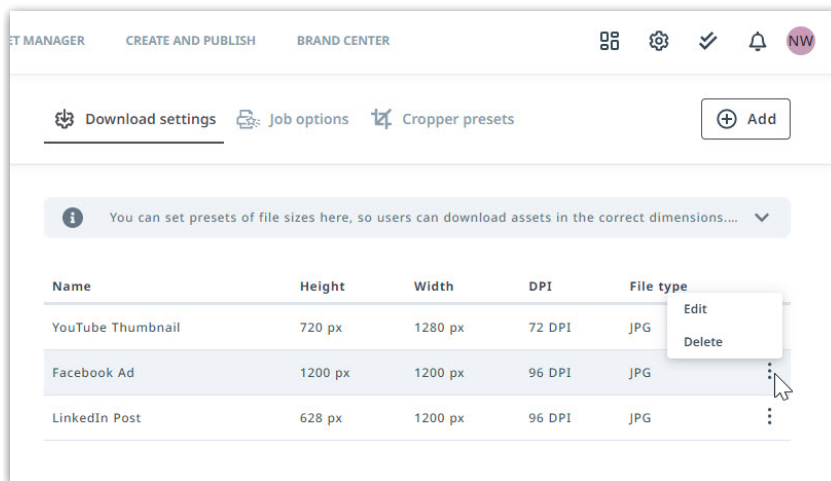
ET MANAGER CREATE AND PUBLISH BRAND CENTER NW

Download settings Job options Cropper presets Add

You can set presets of file sizes here, so users can download assets in the correct dimensions....

| Name | Height | Width | DPI | File type |
|---|---|---|---|---|
| YouTube Thumbnail | 720 px | 1280 px | 72 DPI | JPG |
| Facebook Ad | 1200 px | 1200 px | 96 DPI | JPG |
| LinkedIn Post | 628 px | 1200 px | 96 DPI | JPG |

Edit
Delete